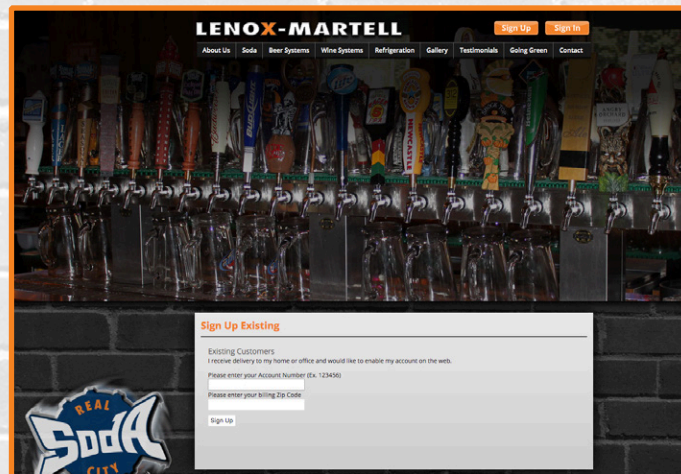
LENOX-MARTELL

Sign Up Sign In

About Us Soda Beer Systems Wine Systems Refrigeration Gallery Testimonials Going Green Contact

NEWCASTLE

Sign Up Existing

Existing Customers

I receive delivery to my home or office and would like to enable my account on the web.

Please enter your Account Number (Ex. 123456)

Please enter your billing Zip Code

Sign Up

REAL SODA CITY